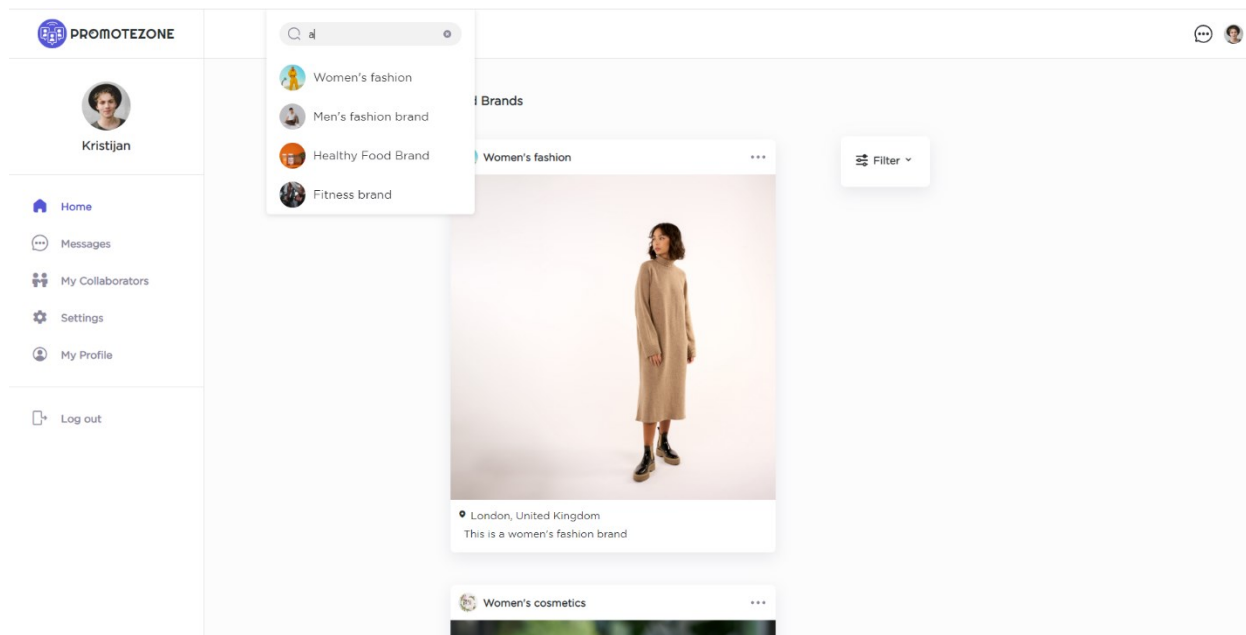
PROMOTEZONE

a

Women's fashion
Men's fashion brand
Healthy Food Brand
Fitness brand

Kristijan

Home
Messages
My Collaborators
Settings
My Profile

Log out

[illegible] Brands

Women's fashion ...

Filter

London, United Kingdom
This is a women's fashion brand

Women's cosmetics ...